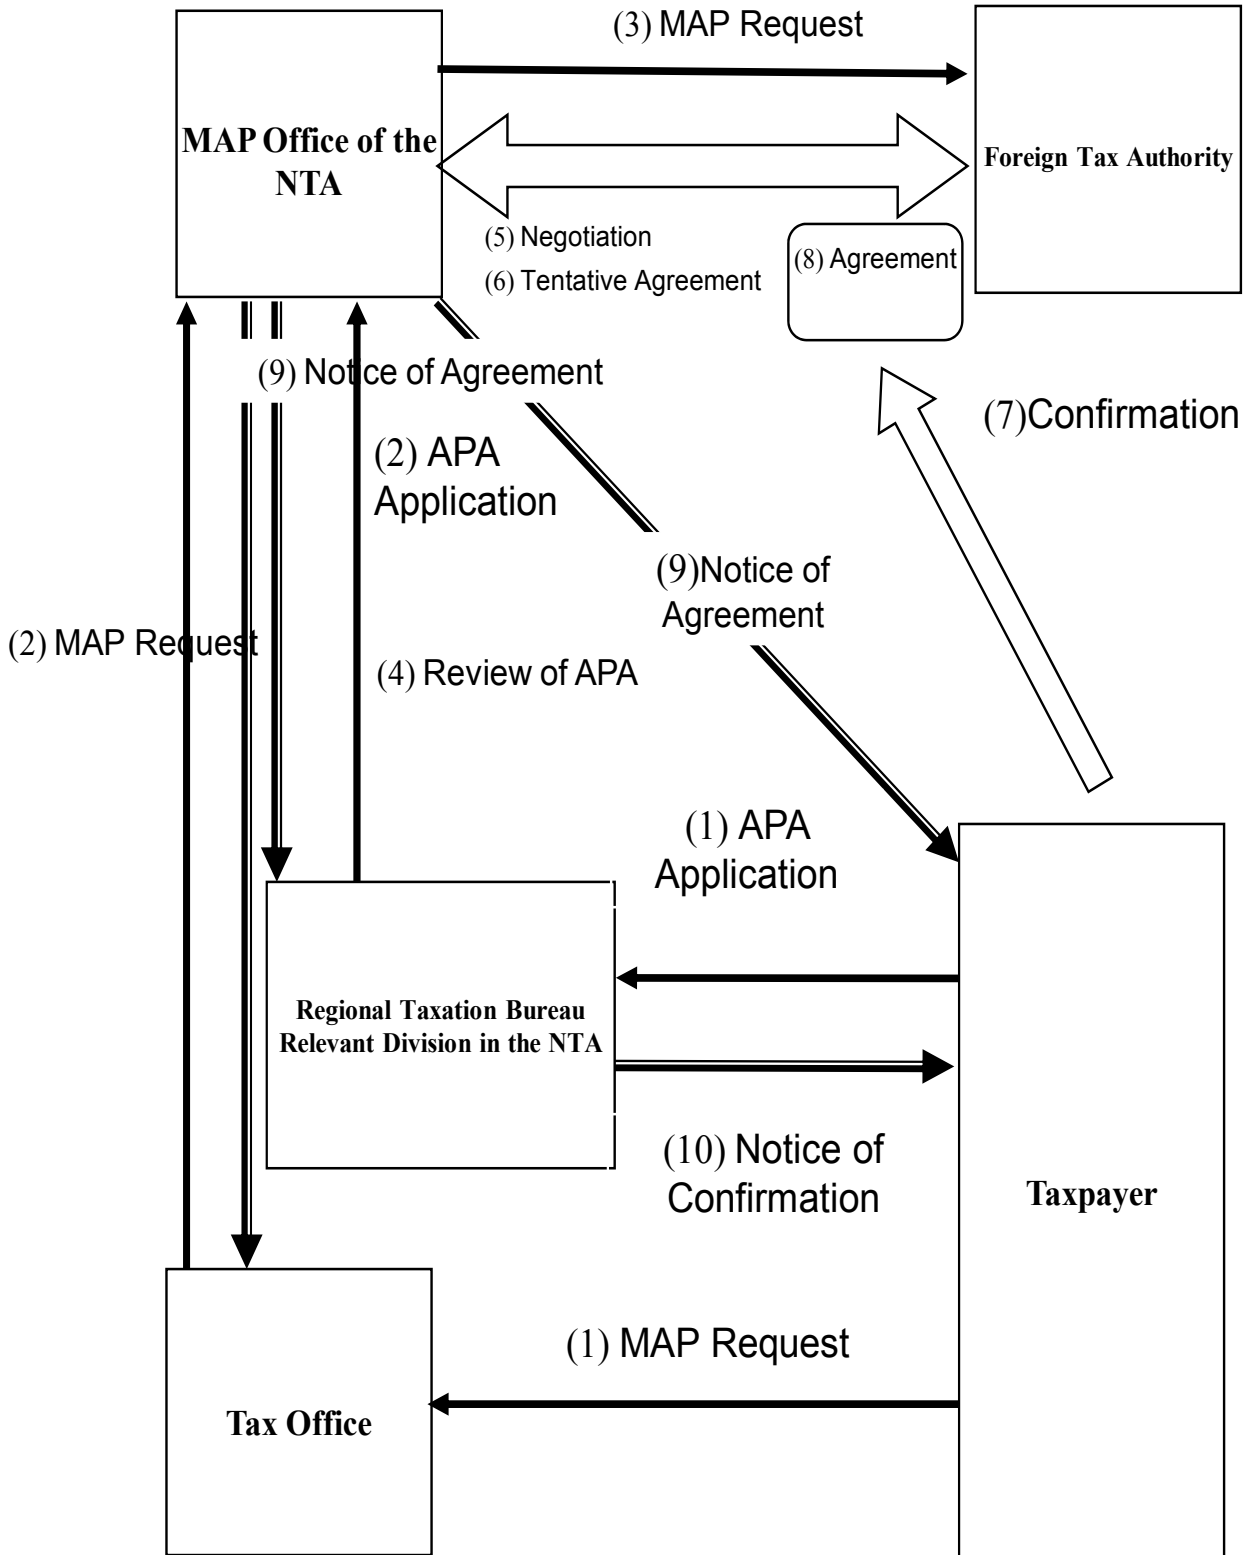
(3) MAP Request

MAP Office of the NTA

Foreign Tax Authority

(5) Negotiation

(6) Tentative Agreement

(8) Agreement

(9) Notice of Agreement

(7)Confirmation

(2) APA Application

(9)Notice of Agreement

(2) MAP Request

(4) Review of APA

(1) APA Application

Regional Taxation Bureau Relevant Division in the NTA

(10) Notice of Confirmation

Taxpayer

(1) MAP Request

Tax Office